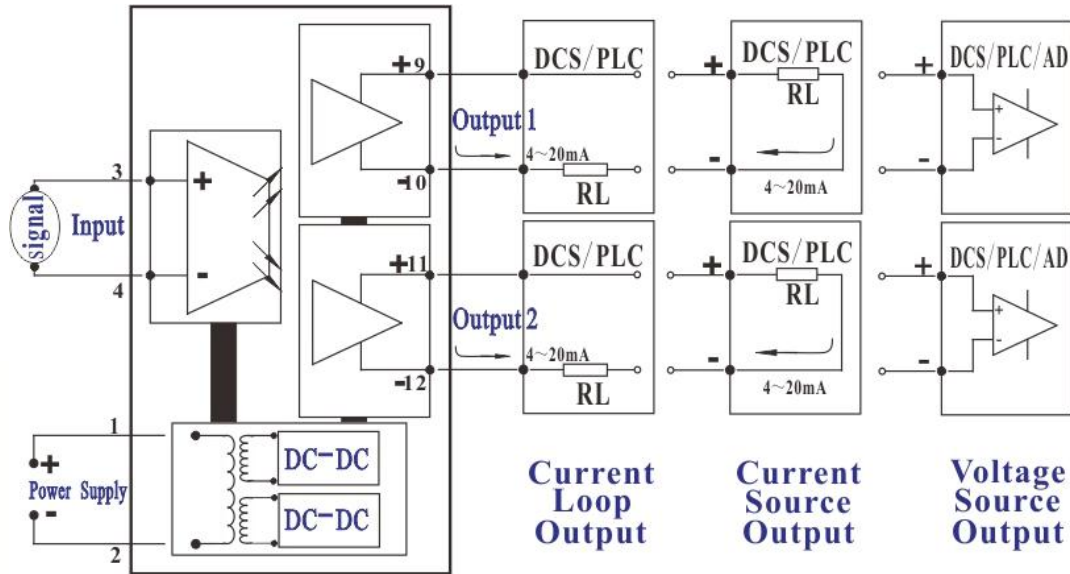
signal
Input
3
4
+
-
+9
-10
Output 1
4~20mA
RL
DCS/PLC
+11
-12
Output 2
4~20mA
RL
DCS/PLC
+
-
DCS/PLC
RL
4~20mA
+
-
DCS/PLC
RL
4~20mA
+
-
DCS/PLC/AD
+
-
DCS/PLC/AD
1
2
+
Power Supply
-
DC-DC
DC-DC

Current Loop Output

Current Source Output

Voltage Source Output